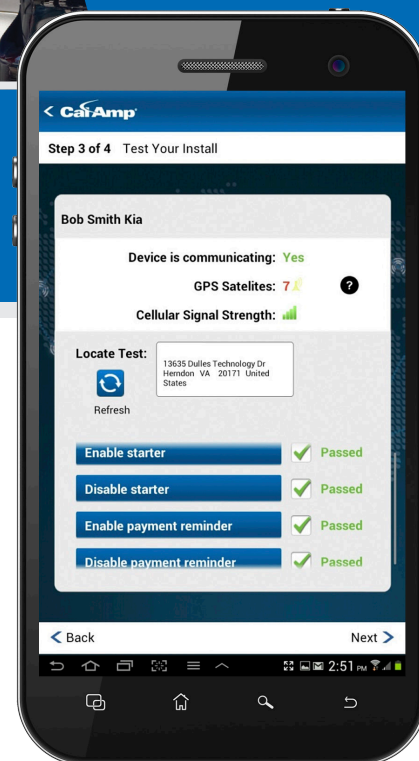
< CalAmp

Step 3 of 4 Test Your Install

Bob Smith Kia

Device is communicating: Yes

GPS Satelites: 7

Cellular Signal Strength:

Locate Test:

13635 Dulles Technology Dr Herndon VA 20171 United States

Refresh

Enable starter Passed

Disable starter Passed

Enable payment reminder Passed

Disable payment reminder Passed

< Back

Next >

2:51 PM